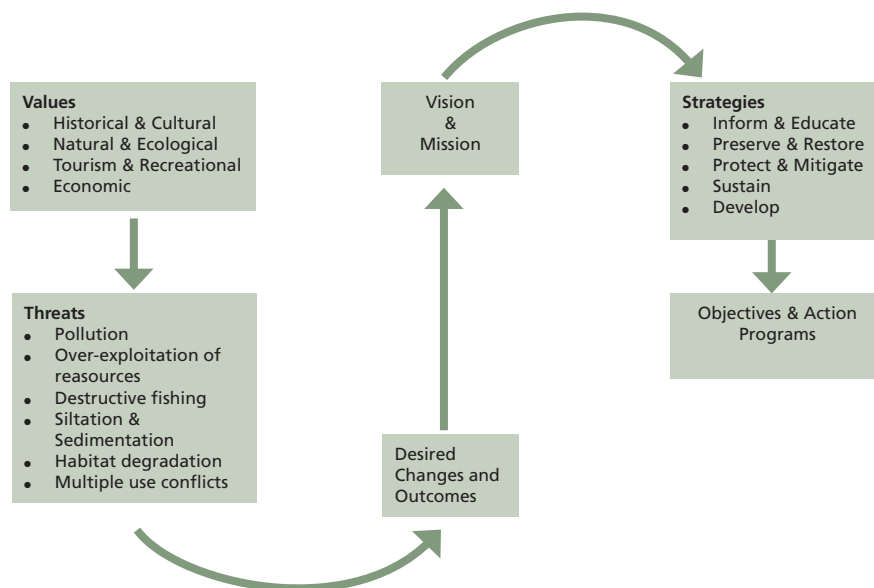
Values
- Historical & Cultural
- Natural & Ecological
- Tourism & Recreational
- Economic

Threats
- Pollution
- Over-exploitation of reasources
- Destructive fishing
- Siltation & Sedimentation
- Habitat degradation
- Multiple use conflicts

Desired Changes and Outcomes

Vision & Mission

Strategies
- Inform & Educate
- Preserve & Restore
- Protect & Mitigate
- Sustain
- Develop

Objectives & Action Programs